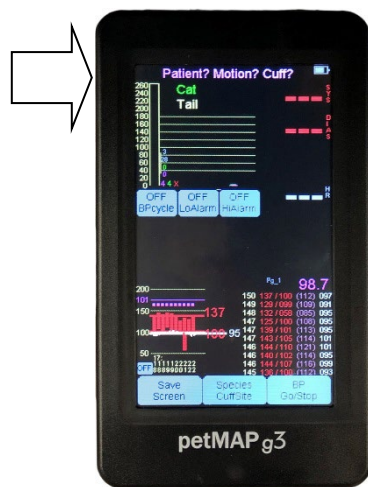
Patient? Motion? Cuff?
Cat
Tail
260
240
220
200
180
160
140
120
100
80
60
40
20
0
SYS
DIAS
HR
OFF BPcycle
OFF LoAlarm
OFF HiAlarm
Pg_1
98.7
200
101
150
137
100
95
50
OFF
150 137 / 100 (112) 097
149 129 / 099 (109) 091
148 132 / 058 (085) 095
147 125 / 100 (108) 095
147 139 / 101 (113) 095
146 143 / 105 (114) 101
146 144 / 110 (121) 101
146 140 / 102 (114) 095
146 144 / 102 (116) 099
145 136 / 100 (112) 093
Save Screen
Species CuffSite
BP Go/Stop
petMAP g3